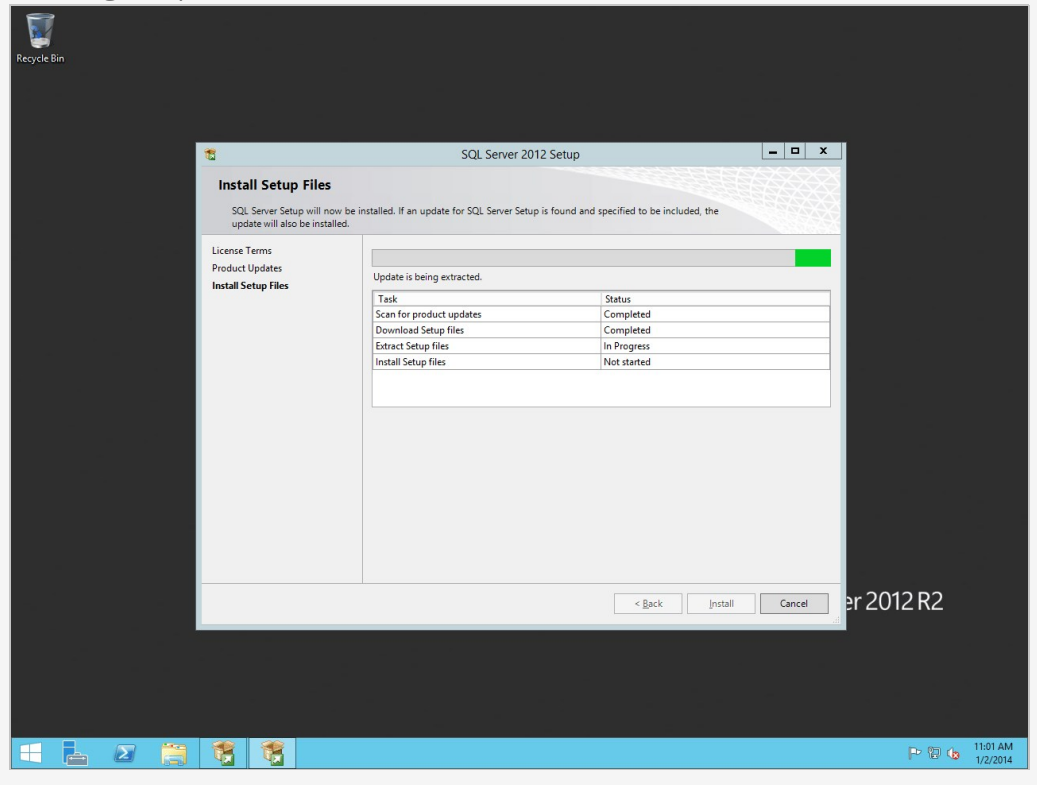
Recycle Bin

SQL Server 2012 Setup

Install Setup Files

SQL Server Setup will now be installed. If an update for SQL Server Setup is found and specified to be included, the update will also be installed.

License Terms
Product Updates
Install Setup Files

Update is being extracted.

| Task | Status |
|---|---|
| Scan for product updates | Completed |
| Download Setup files | Completed |
| Extract Setup files | In Progress |
| Install Setup files | Not started |

< Back
Install
Cancel

er 2012 R2

11:01 AM
1/2/2014